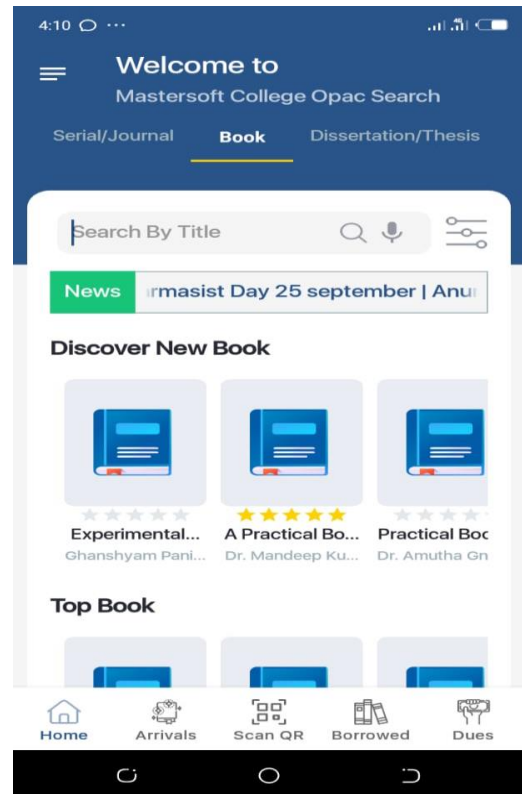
4:10

Welcome to
Mastersoft College Opac Search

Serial/Journal Book Dissertation/Thesis

Search By Title

News rmasist Day 25 september | Anu

Discover New Book

Experimental...
Ghanshyam Pani...

A Practical Bo...
Dr. Mandeep Ku...

Practical Boo
Dr. Amutha Gn

Top Book

Home Arrivals Scan QR Borrowed Dues